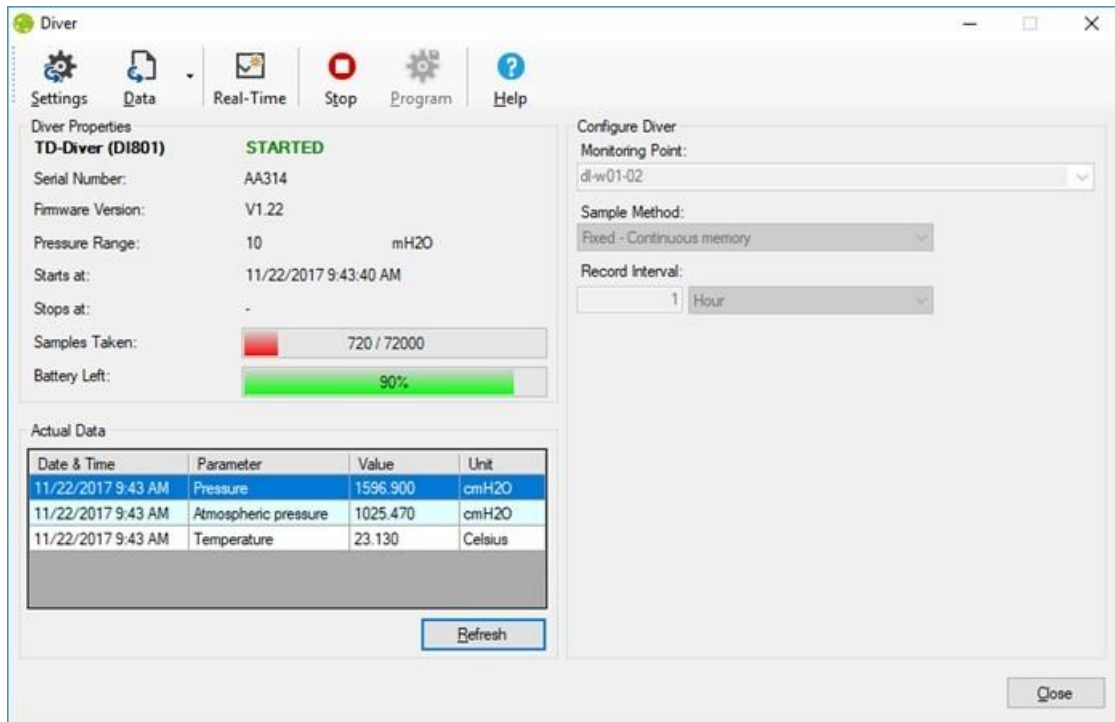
Diver

Settings Data Real-Time Stop Program Help

Diver Properties

TD-Diver (DI801) STARTED

Serial Number: AA314

Firmware Version: V1.22

Pressure Range: 10 mH2O

Starts at: 11/22/2017 9:43:40 AM

Stops at: -

Samples Taken: 720 / 72000

Battery Left: 90%

Actual Data

| Date & Time | Parameter | Value | Unit |
|---|---|---|---|
| 11/22/2017 9:43 AM | Pressure | 1596.900 | cmH2O |
| 11/22/2017 9:43 AM | Atmospheric pressure | 1025.470 | cmH2O |
| 11/22/2017 9:43 AM | Temperature | 23.130 | Celsius |

Refresh

Configure Diver

Monitoring Point:

dl-w01-02

Sample Method:

Fixed - Continuous memory

Record Interval:

1 Hour

Close